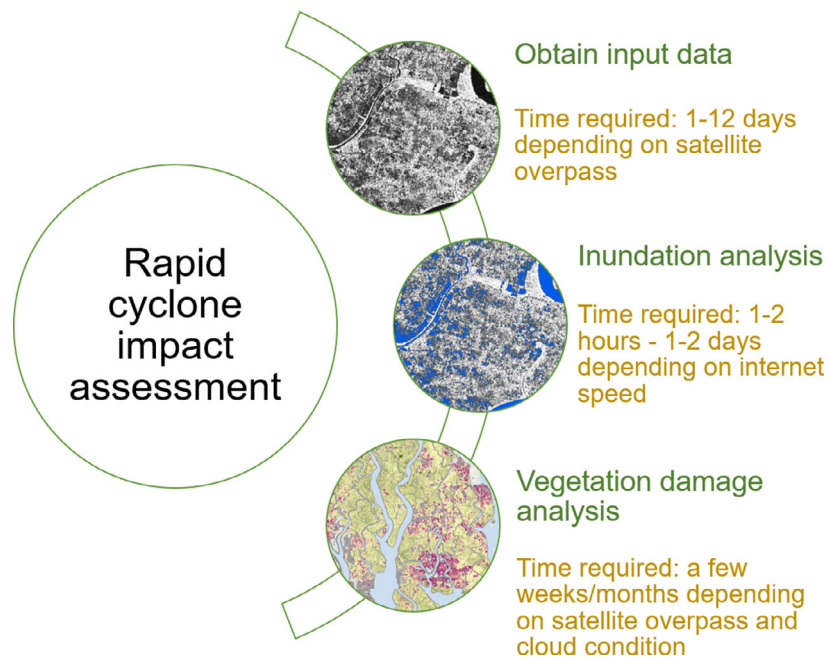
Rapid cyclone impact assessment

Obtain input data

Time required: 1-12 days depending on satellite overpass

Inundation analysis

Time required: 1-2 hours - 1-2 days depending on internet speed

Vegetation damage analysis

Time required: a few weeks/months depending on satellite overpass and cloud condition